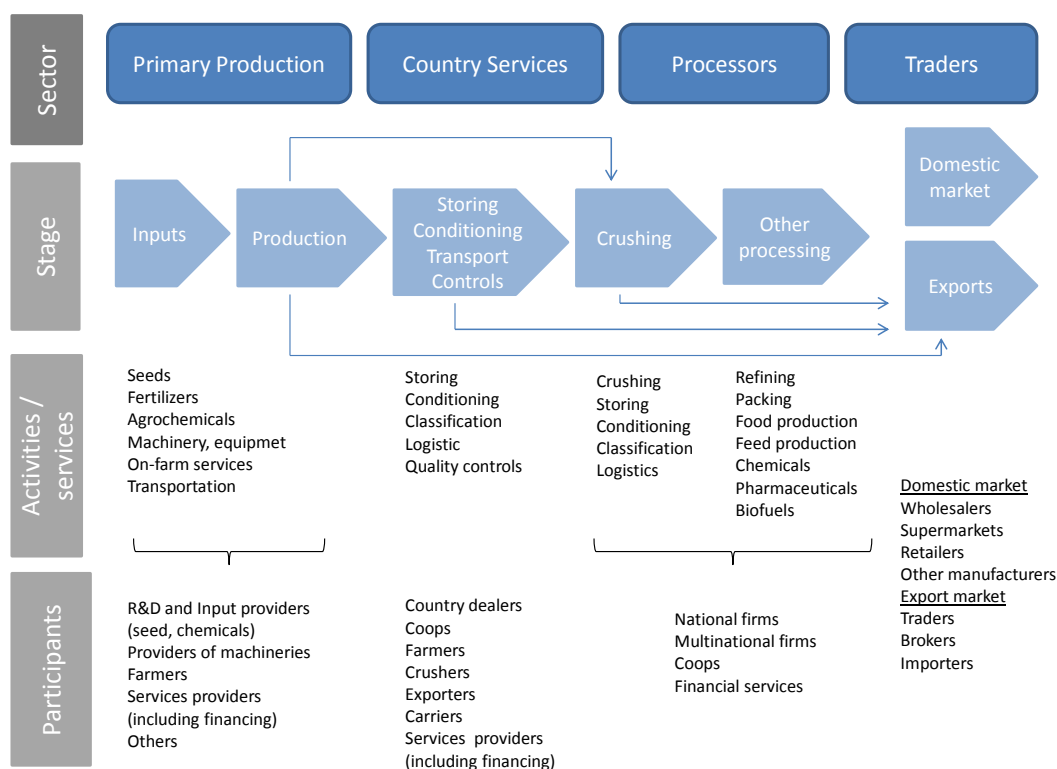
Sector

Primary Production

Country Services

Processors

Traders

Stage

Inputs

Production

Storing Conditioning Transport Controls

Crushing

Other processing

Domestic market

Exports

Activities / services

Seeds
Fertilizers
Agrochemicals
Machinery, equipmet
On-farm services
Transportation

Storing
Conditioning
Classification
Logistic
Quality controls

Crushing
Storing
Conditioning
Classification
Logistics

Refining
Packing
Food production
Feed production
Chemicals
Pharmaceuticals
Biofuels

Domestic market
Wholesalers
Supermarkets
Retailers
Other manufacturers
Export market
Traders
Brokers
Importers

Participants

R&D and Input providers (seed, chemicals)
Providers of machineries
Farmers
Services providers (including financing)
Others

Country dealers
Coops
Farmers
Crushers
Exporters
Carriers
Services providers (including financing)

National firms
Multinational firms
Coops
Financial services